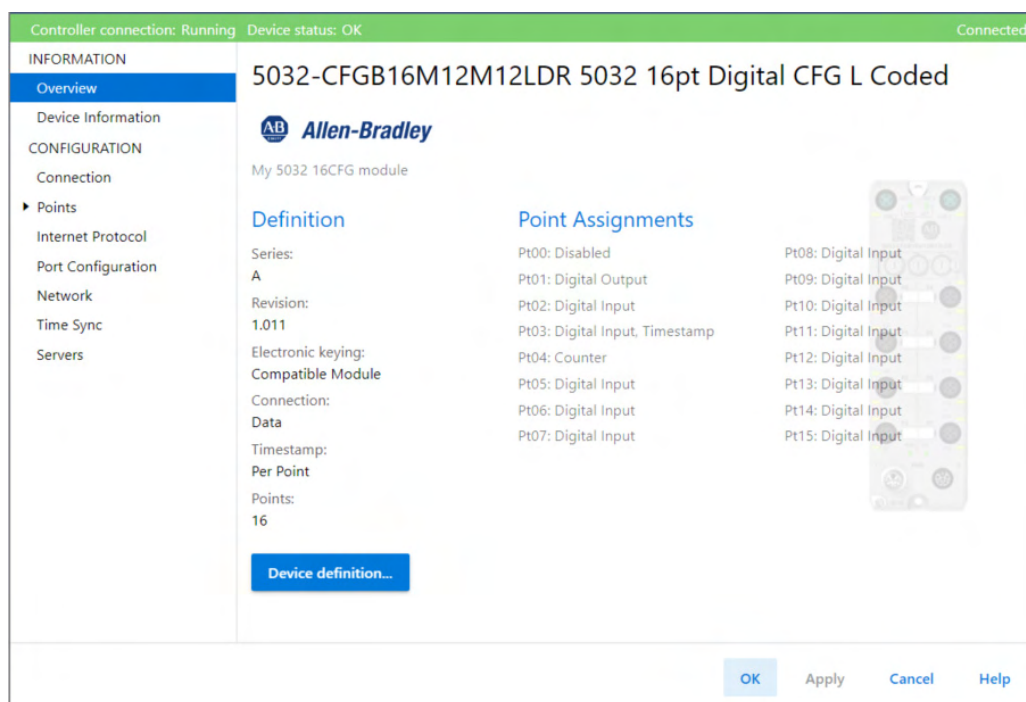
Controller connection: Running Device status: OK Connected

INFORMATION
Overview
Device Information
CONFIGURATION
Connection
Points
Internet Protocol
Port Configuration
Network
Time Sync
Servers

5032-CFGB16M12M12LDR 5032 16pt Digital CFG L Coded

AB Allen-Bradley

My 5032 16CFG module

Definition

Series:
A
Revision:
1.011
Electronic keying:
Compatible Module
Connection:
Data
Timestamp:
Per Point
Points:
16

Device definition...

Point Assignments

Pt00: Disabled
Pt01: Digital Output
Pt02: Digital Input
Pt03: Digital Input, Timestamp
Pt04: Counter
Pt05: Digital Input
Pt06: Digital Input
Pt07: Digital Input

Pt08: Digital Input
Pt09: Digital Input
Pt10: Digital Input
Pt11: Digital Input
Pt12: Digital Input
Pt13: Digital Input
Pt14: Digital Input
Pt15: Digital Input

OK Apply Cancel Help